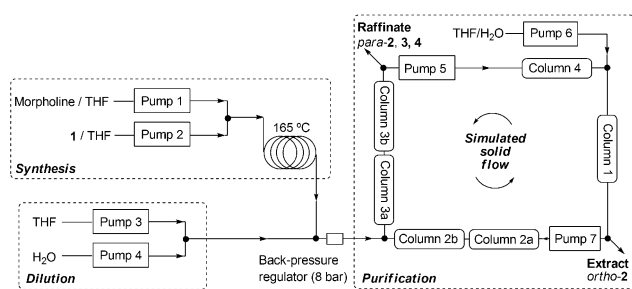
Raffinate
*para*-2, 3, 4

THF/$H_2O$ — Pump 6

Pump 5

Column 4

Morpholine / THF — Pump 1

1 / THF — Pump 2

165 ºC

Column 3b

Column 3a

Simulated solid flow

Column 1

Synthesis

THF — Pump 3

$H_2O$ — Pump 4

Dilution

Back-pressure regulator (8 bar)

Column 2b

Column 2a

Pump 7

Extract
*ortho*-2

Purification